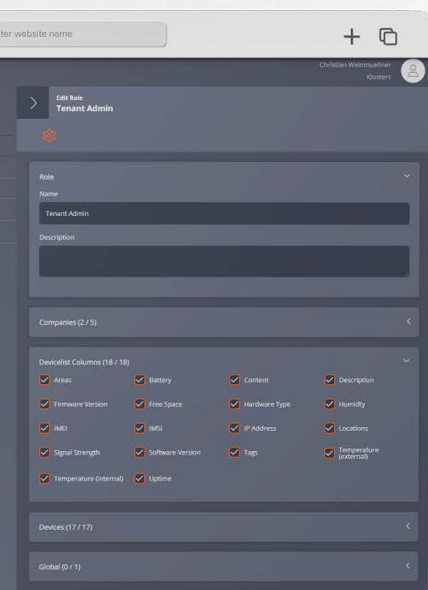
ter website name

Christian Weinmueller
Klosters

Edit Role
Tenant Admin

Role

Name

Tenant Admin

Description

Companies (2 / 5)

Devicelist Columns (18 / 18)

Areas
Battery
Content
Description
Firmware Version
Free Space
Hardware Type
Humidty
IMEI
IMSI
IP Address
Locations
Signal Strength
Software Version
Tags
Temperature (external)
Temperature (internal)
Uptime

Devices (17 / 17)

Global (0 / 1)